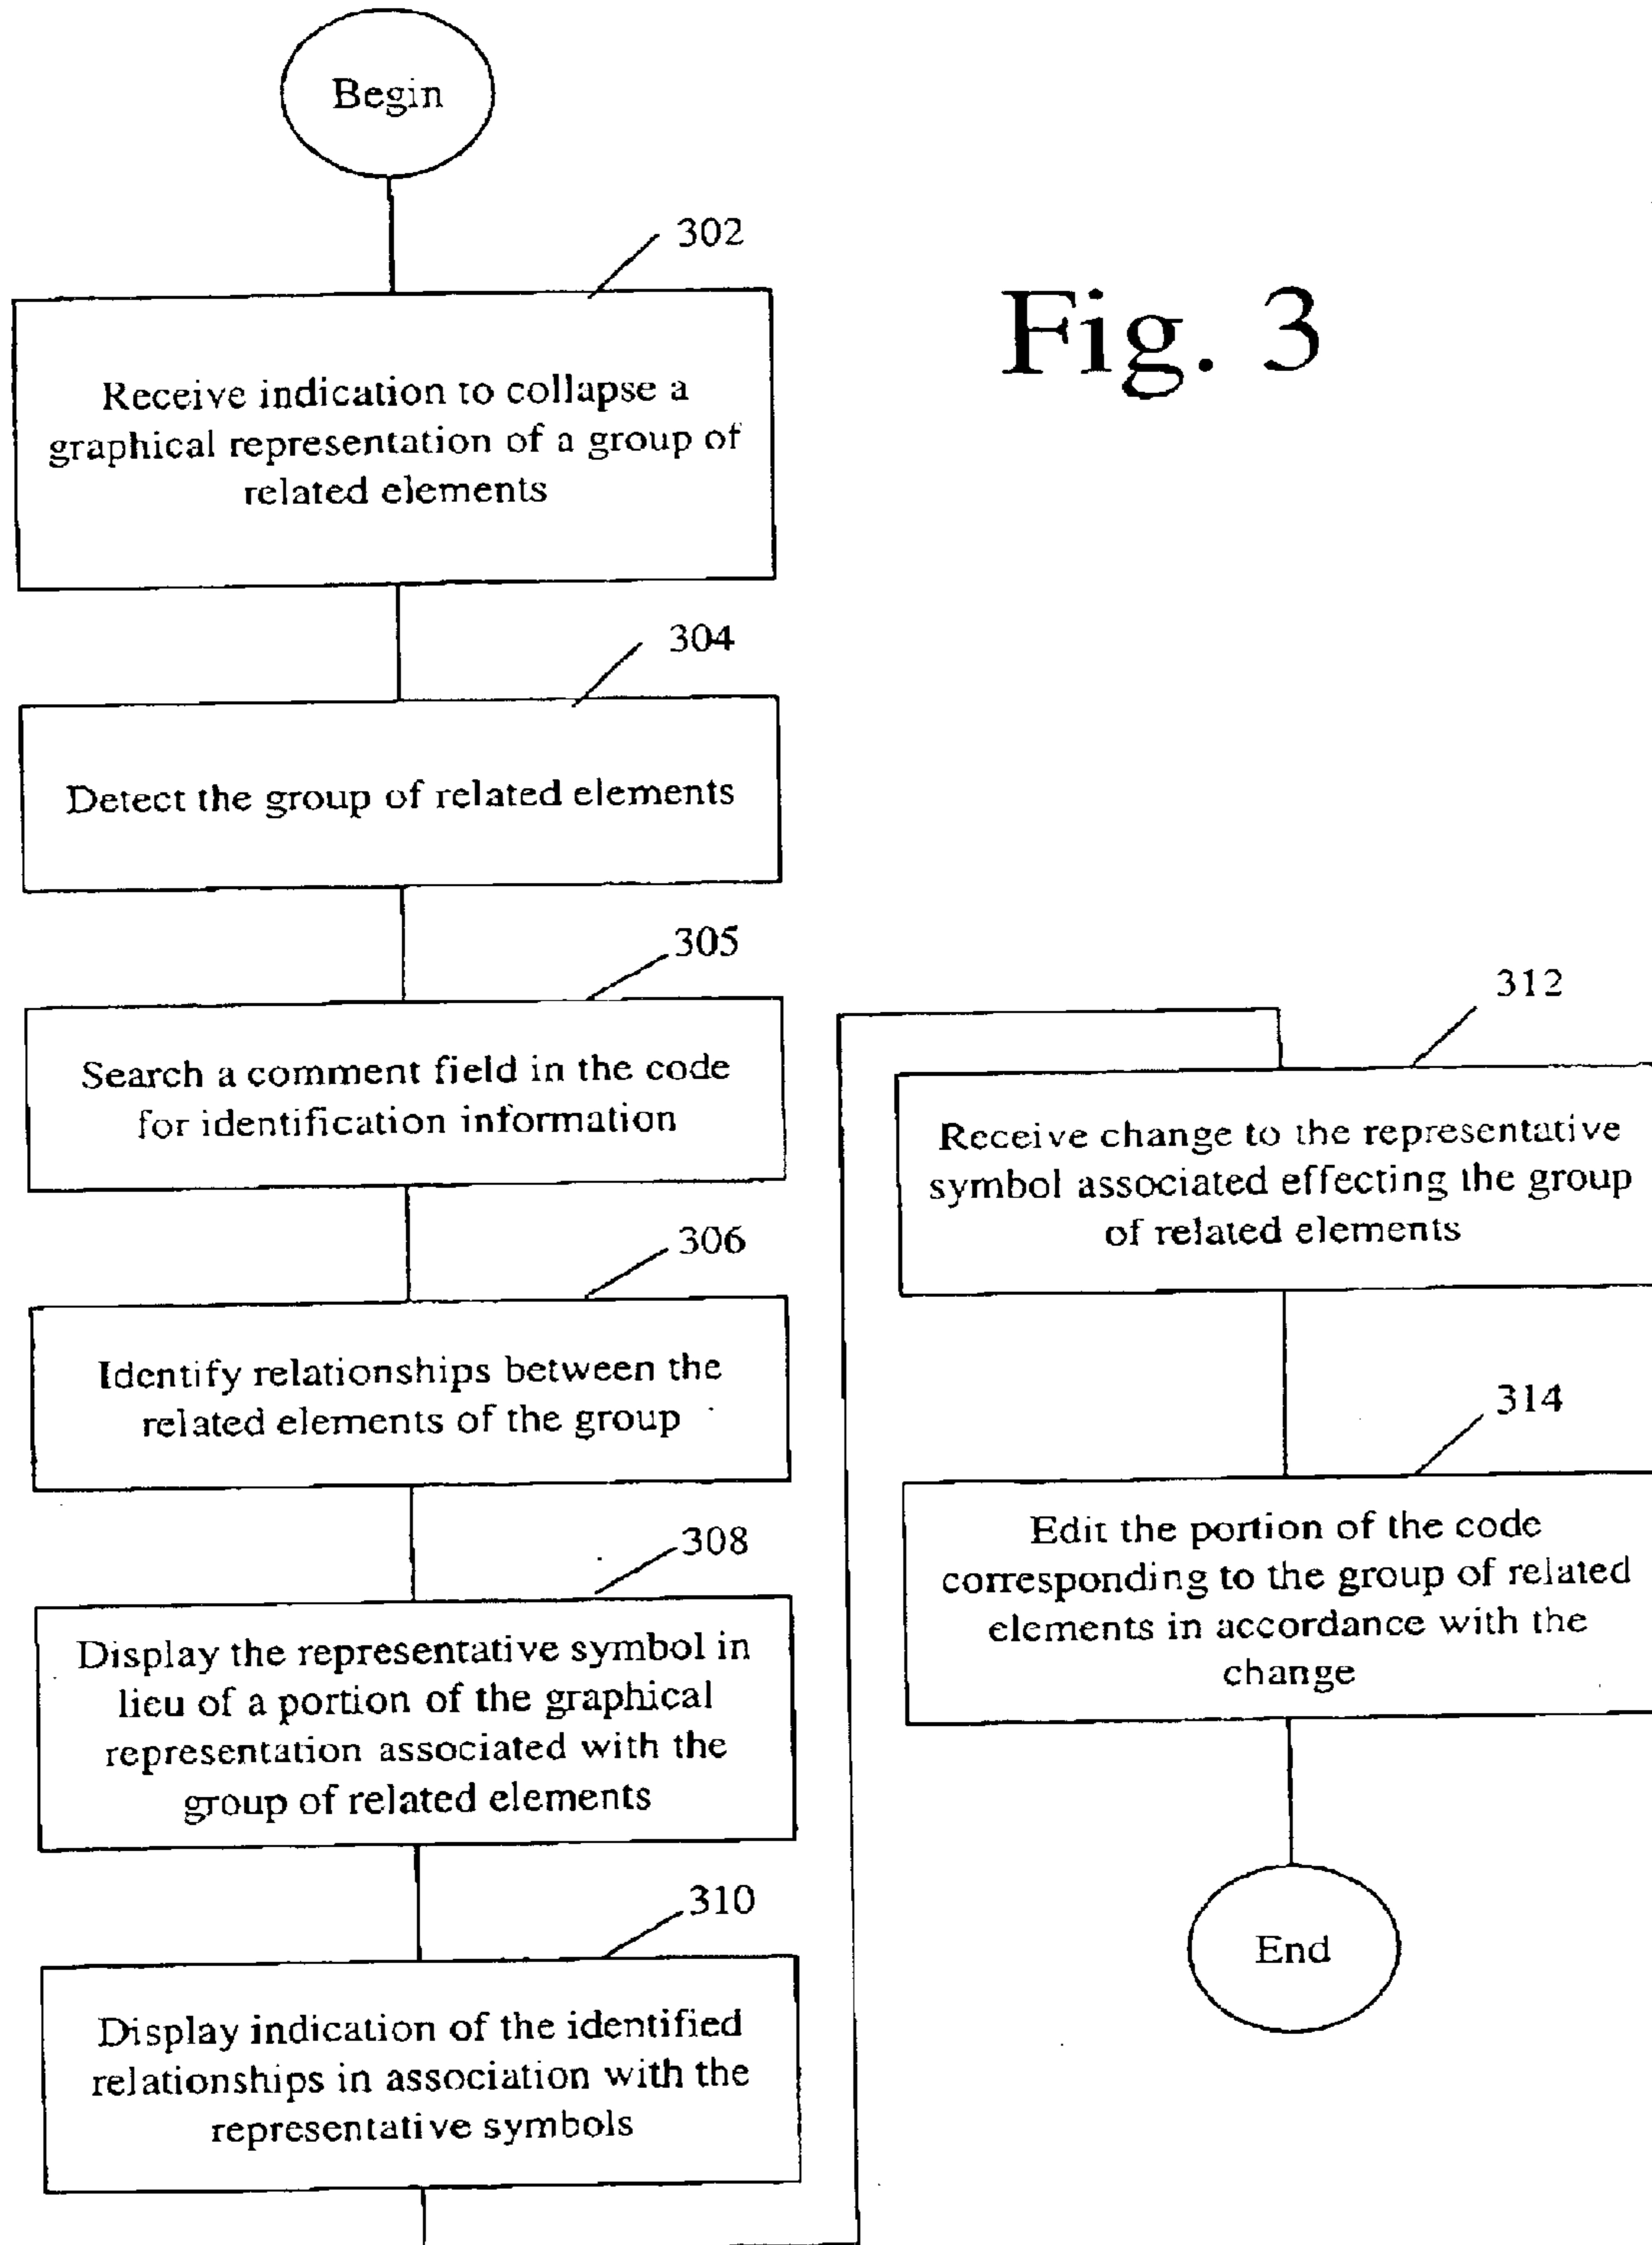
Begin

302

Receive indication to collapse a graphical representation of a group of related elements

Fig. 3

304

Detect the group of related elements

305

Search a comment field in the code for identification information

306

Identify relationships between the related elements of the group

308

Display the representative symbol in lieu of a portion of the graphical representation associated with the group of related elements

310

Display indication of the identified relationships in association with the representative symbols

312

Receive change to the representative symbol associated effecting the group of related elements

314

Edit the portion of the code corresponding to the group of related elements in accordance with the change

End